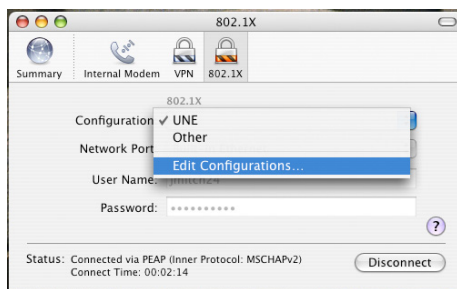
802.1X

Summary Internal Modem VPN 802.1X

802.1X

Configuration ✓ UNE
Other
Network Port
Edit Configurations...
User Name: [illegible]
Password: ••••••••••

?

Status: Connected via PEAP (Inner Protocol: MSCHAPv2)
Connect Time: 00:02:14

Disconnect